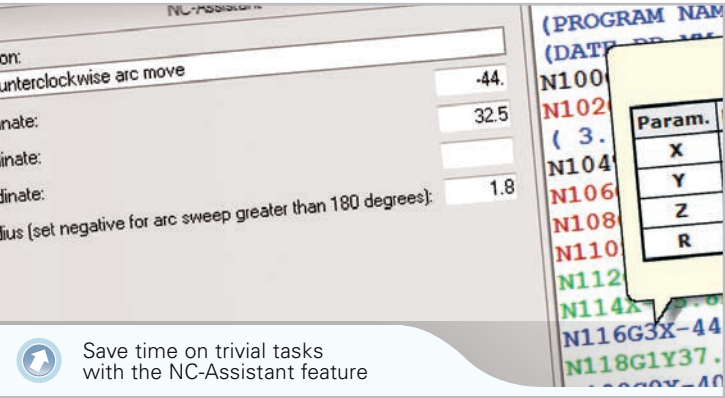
NC-Assistant

on:
unterclockwise arc move
-44.
inate:
32.5
dinate:
dinate:
1.8
dius (set negative for arc sweep greater than 180 degrees):

(PROGRAM NAM
(DATE
N100
N102
( 3.
N104
N106
N108
N110
N112
N114X
N116G3X-44
N118G1Y37.

| Param. |
|---|
| X |
| Y |
| Z |
| R |

Save time on trivial tasks with the NC-Assistant feature